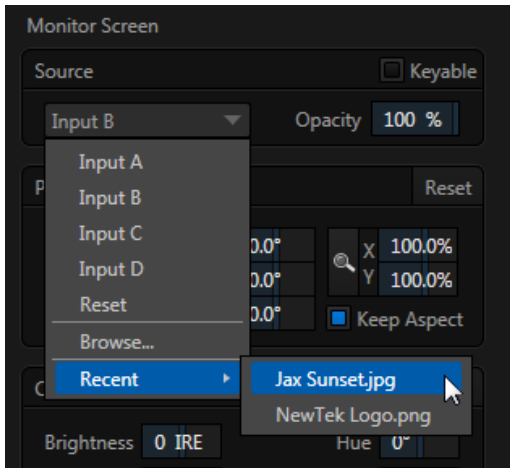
Monitor Screen

Source

Keyable

Input B

Opacity 100 %

Input A

Input B

Input C

Input D

Reset

Browse...

Recent

P

Reset

0.0°

0.0°

0.0°

X 100.0%

Y 100.0%

Keep Aspect

Jax Sunset.jpg

NewTek Logo.png

C

Brightness 0 IRE

Hue 0°